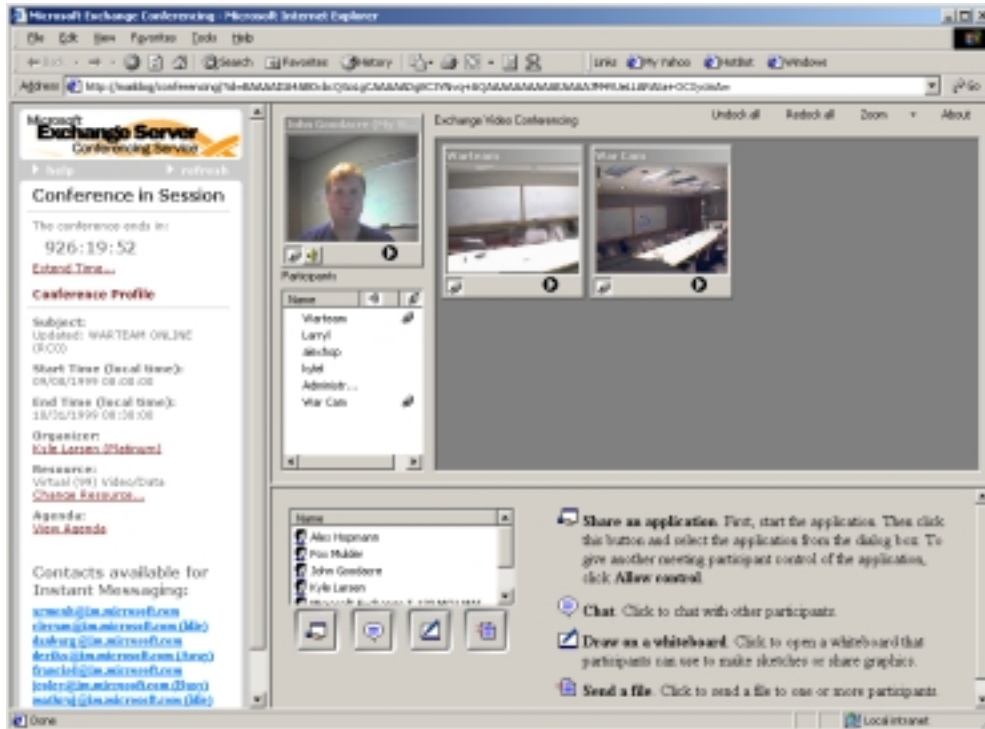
Microsoft Exchange Conferencing - Microsoft Internet Explorer

File Edit View Favorites Tools Help

Back Search Favorites History

Links My Yahoo Hotlist Windows

Address http://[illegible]/conferencing/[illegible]

Go

Microsoft Exchange Server Conferencing Service

help refresh

Conference in Session

The conference ends in:

926:19:52

Extend Time...

Conference Profile

Subject:
Updated: WARTEAM ONLINE (RCO)

Start Time (local time):
08/08/1999 08:08:00

End Time (local time):
18/31/1999 08:38:00

Organizer:
Kyle Larsen (Mailroom)

Resource:
Virtual (99) Video/Data
Change Resource...

Agenda:
View Agenda

Contacts available for Instant Messaging:

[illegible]@im.microsoft.com
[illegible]@im.microsoft.com ([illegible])
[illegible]@im.microsoft.com
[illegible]@im.microsoft.com ([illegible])
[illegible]@im.microsoft.com
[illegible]@im.microsoft.com ([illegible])
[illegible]@im.microsoft.com ([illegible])

John Goodsere (My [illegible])

Participants

Name

Warteam
LarryI
JakeSop
kylel
Administr...
War Cam

Exchange Video Conferencing

Undock all Redock all Zoom About

Warteam

War Cam

Name

Alex Hopmann
Finn Mulder
John Goodsere
Kyle Larsen
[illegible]

Share an application. First, start the application. Then click this button and select the application from the dialog box. To give another meeting participant control of the application, click Allow control.

Chat. Click to chat with other participants.

Draw on a whiteboard. Click to open a whiteboard that participants can use to make sketches or share graphics.

Send a file. Click to send a file to one or more participants.

Done

Local intranet